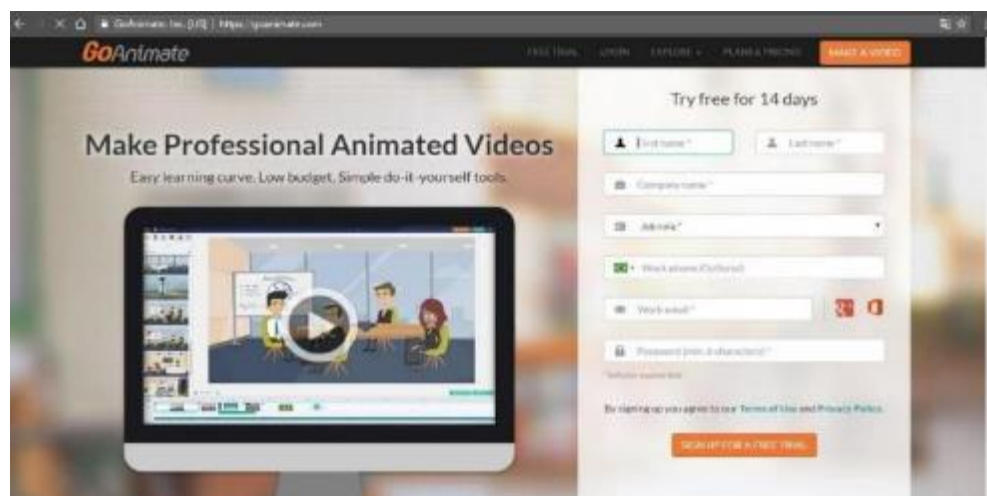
GoAnimate, Inc. [US] | https://goanimate.com

GoAnimate

FREE TRIAL LOGIN EXPLORE PLANS & PRICING MAKE A VIDEO

Make Professional Animated Videos

Easy learning curve. Low budget. Simple do-it-yourself tools.

Try free for 14 days

First name*

Last name*

Company name*

Job role*

Work phone (Optional)

Work email*

Password (min. 8 characters)*

*Indicates required field

By signing up you agree to our Terms of Use and Privacy Policy.

SIGN UP FOR A FREE TRIAL